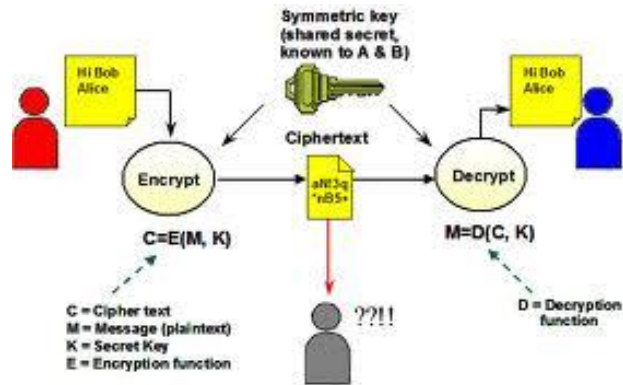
Symmetric key (shared secret, known to A & B)

Hi Bob Alice

Hi Bob Alice

Ciphertext

Encrypt

aNt3q *nB5*

Decrypt

C=E(M, K)

M=D(C, K)

C = Cipher text
M = Message (plaintext)
K = Secret Key
E = Encryption function

??!!

D = Decryption function